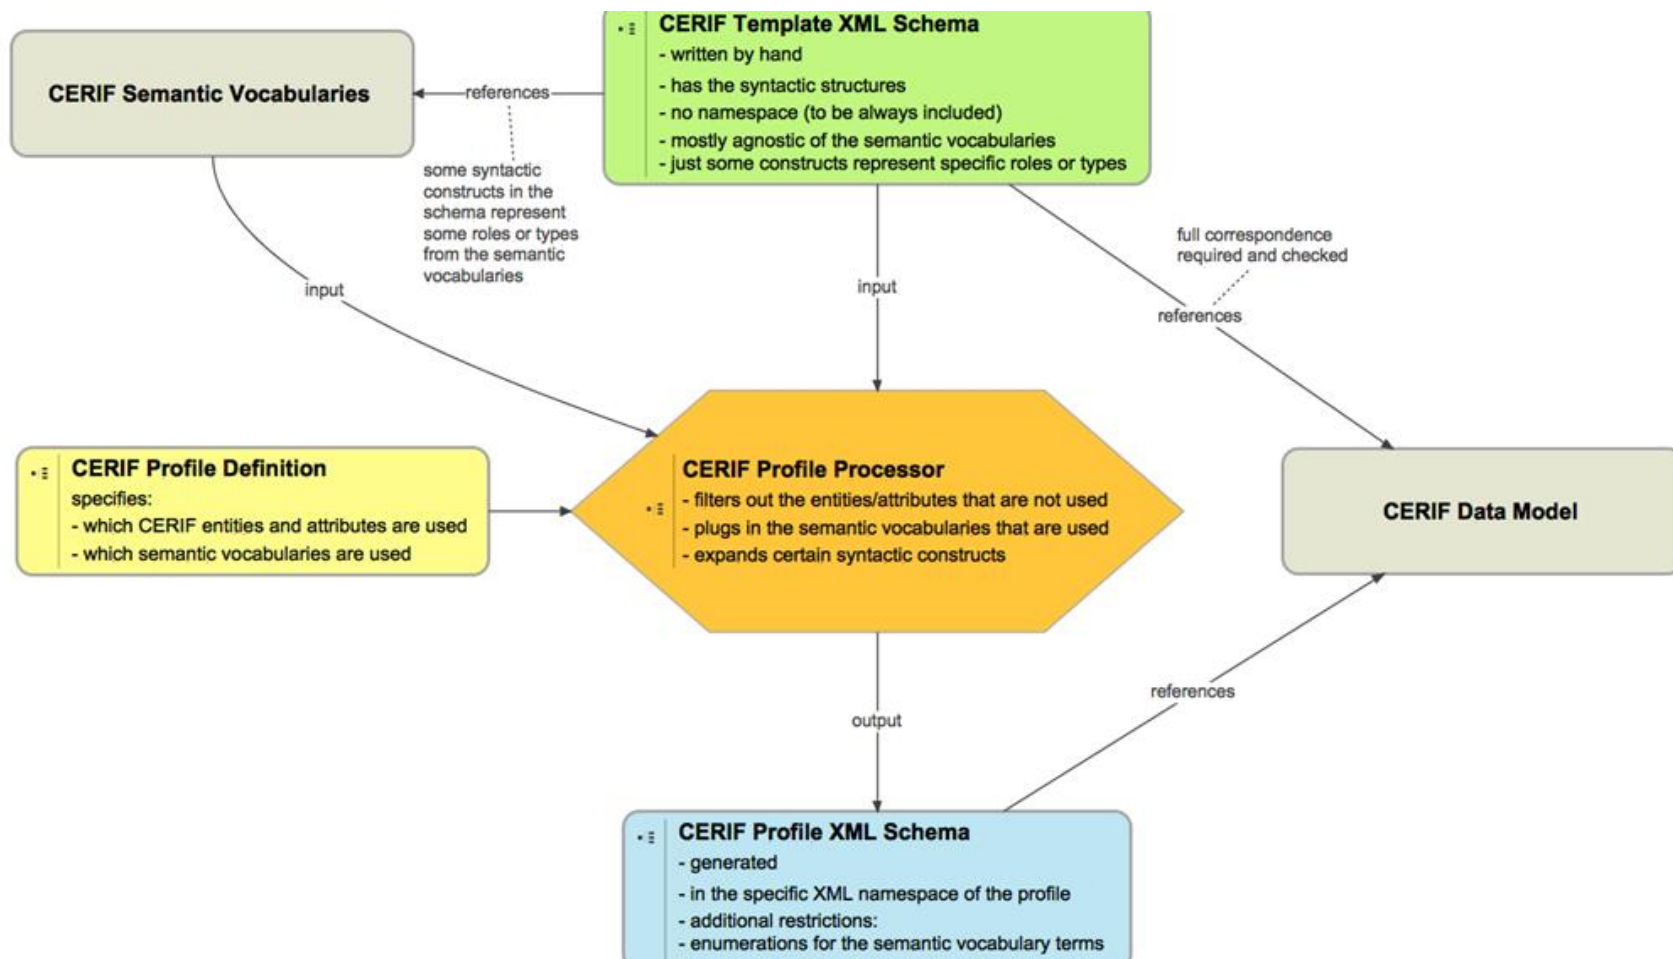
CERIF Semantic Vocabularies

references

CERIF Template XML Schema
- written by hand
- has the syntactic structures
- no namespace (to be always included)
- mostly agnostic of the semantic vocabularies
- just some constructs represent specific roles or types

some syntactic constructs in the schema represent some roles or types from the semantic vocabularies

input

input

full correspondence required and checked

references

CERIF Profile Definition
specifies:
- which CERIF entities and attributes are used
- which semantic vocabularies are used

CERIF Profile Processor
- filters out the entities/attributes that are not used
- plugs in the semantic vocabularies that are used
- expands certain syntactic constructs

CERIF Data Model

references

output

CERIF Profile XML Schema
- generated
- in the specific XML namespace of the profile
- additional restrictions:
- enumerations for the semantic vocabulary terms